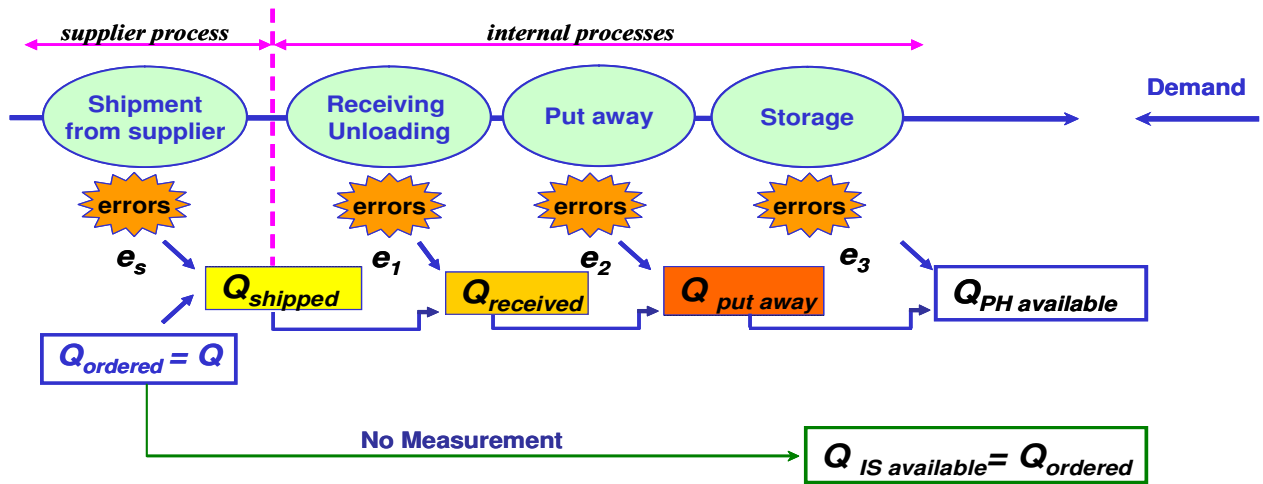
supplier process

internal processes

Shipment from supplier

Receiving Unloading

Put away

Storage

Demand

errors

errors

errors

errors

$e_s$

$e_1$

$e_2$

$e_3$

$Q_{shipped}$

$Q_{received}$

$Q_{put\ away}$

$Q_{PH\ available}$

$Q_{ordered} = Q$

No Measurement

$Q_{IS\ available} = Q_{ordered}$